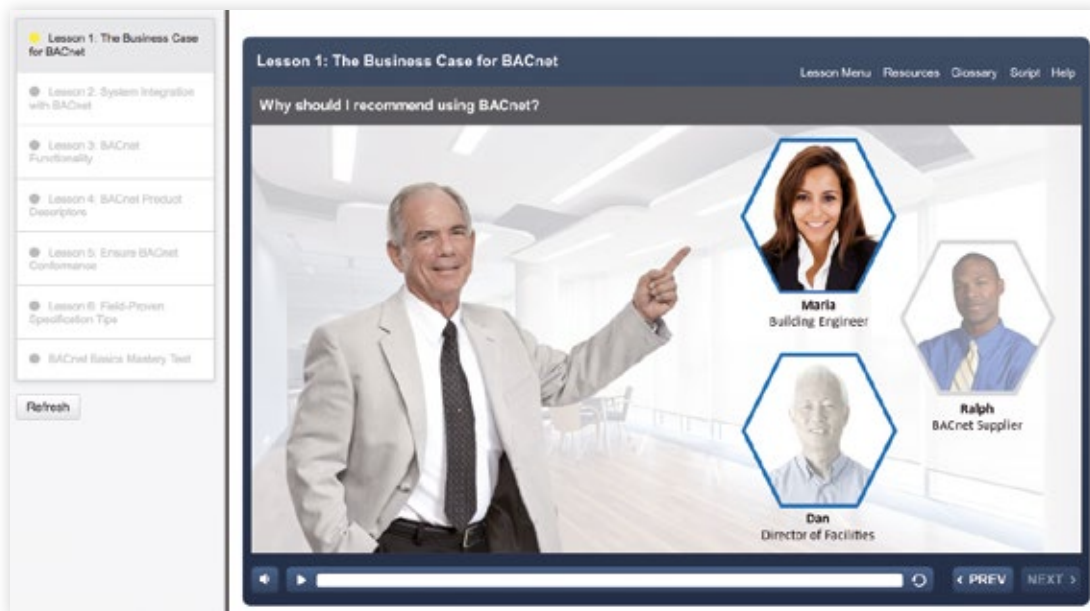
Lesson 1: The Business Case for BACnet

Lesson 2: System Integration with BACnet

Lesson 3: BACnet Functionality

Lesson 4: BACnet Product Descriptors

Lesson 5: Ensure BACnet Conformance

Lesson 6: Field-Proven Specification Tips

BACnet Basics Mastery Test

Refresh

Lesson 1: The Business Case for BACnet

Lesson Menu Resources Glossary Script Help

Why should I recommend using BACnet?

Maria
Building Engineer

Ralph
BACnet Supplier

Dan
Director of Facilities

‹ PREV NEXT ›